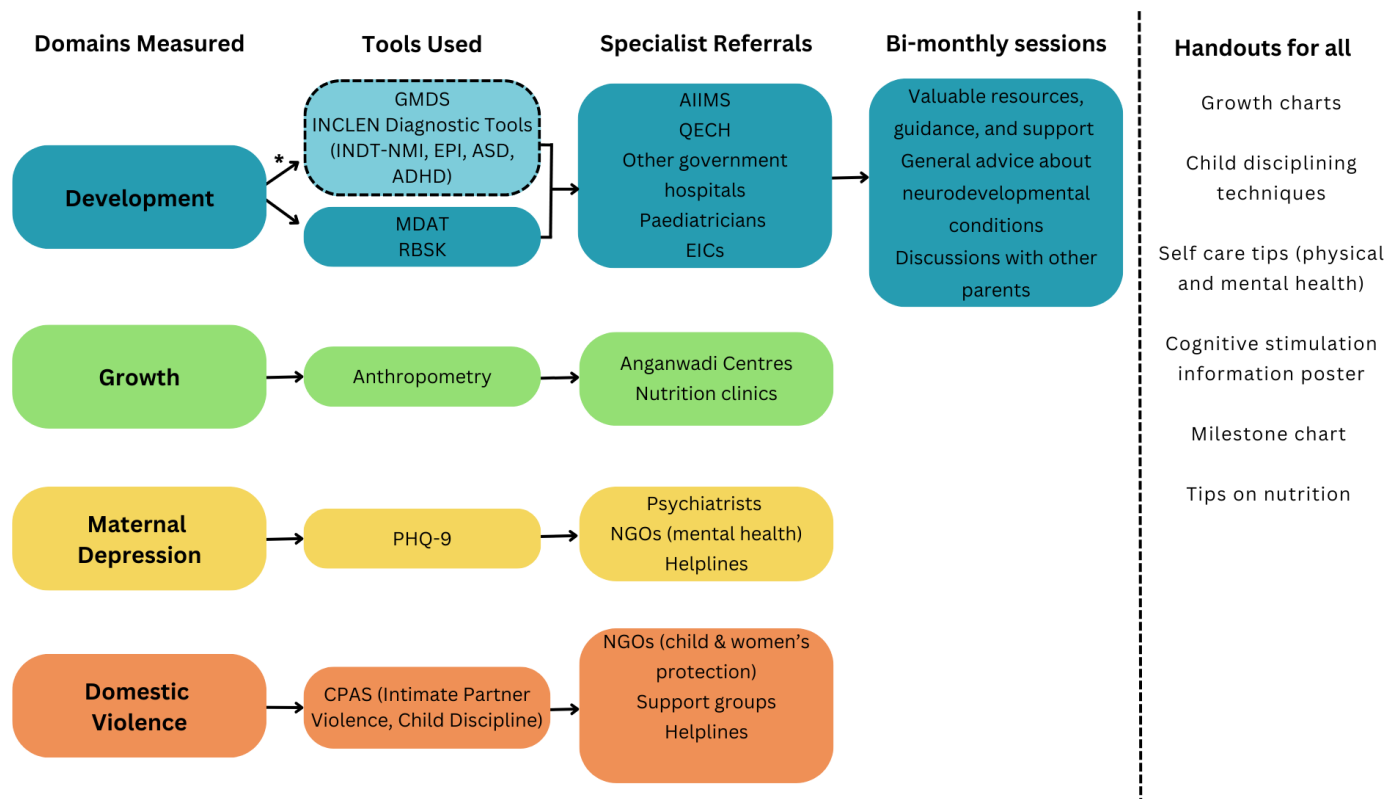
Domains Measured

Tools Used

Specialist Referrals

Bi-monthly sessions

Handouts for all

Development

*

GMDS
INCLEN Diagnostic Tools (INDT-NMI, EPI, ASD, ADHD)

MDAT
RBSK

AIIMS
QECH
Other government hospitals
Paediatricians
EICs

Valuable resources, guidance, and support
General advice about neurodevelopmental conditions
Discussions with other parents

Growth

Anthropometry

Anganwadi Centres
Nutrition clinics

Maternal Depression

PHQ-9

Psychiatrists
NGOs (mental health)
Helplines

Domestic Violence

CPAS (Intimate Partner Violence, Child Discipline)

NGOs (child & women's protection)
Support groups
Helplines

Growth charts

Child disciplining techniques

Self care tips (physical and mental health)

Cognitive stimulation information poster

Milestone chart

Tips on nutrition